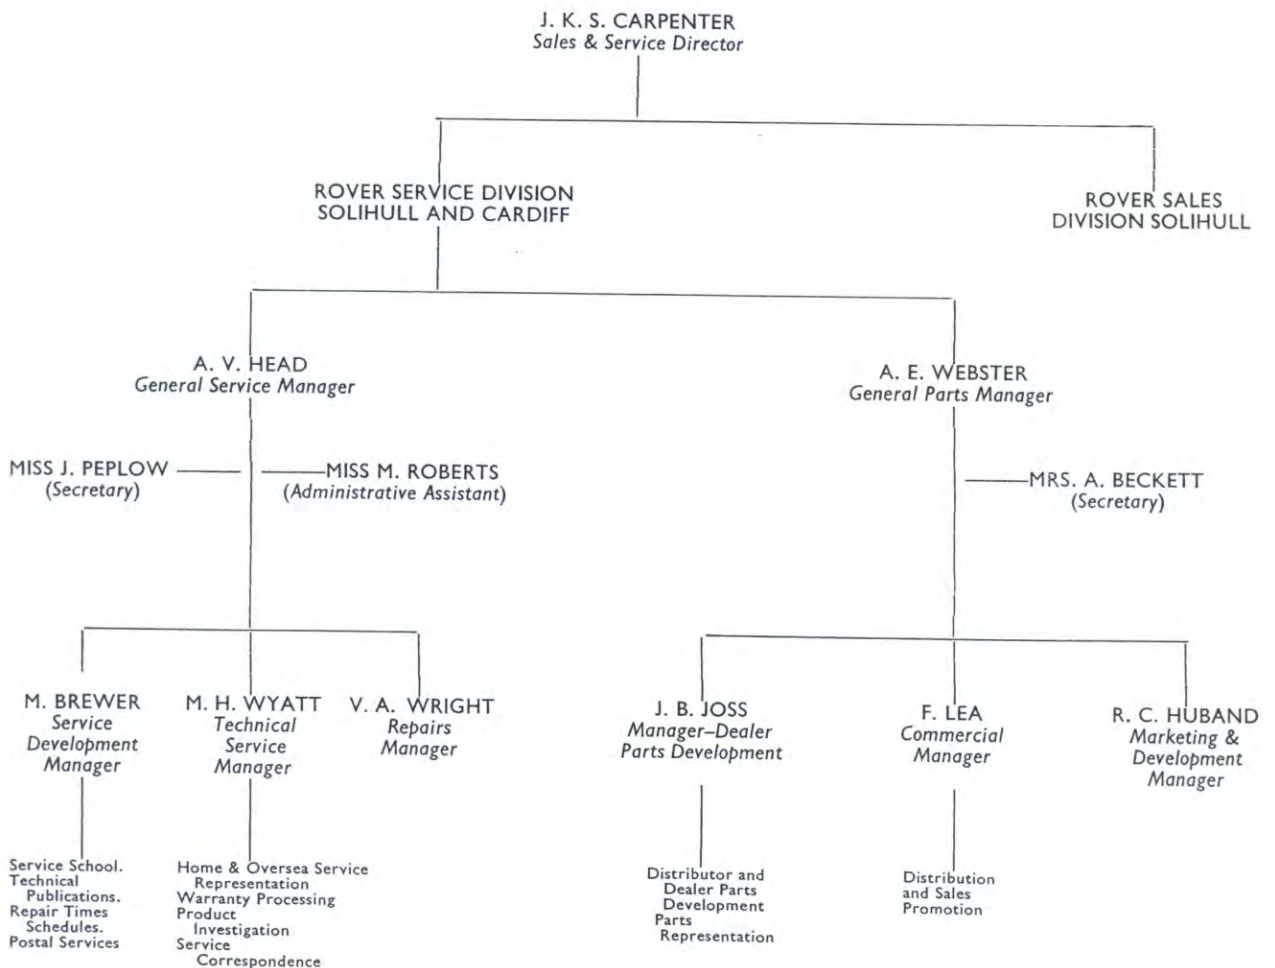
J. K. S. CARPENTER
Sales & Service Director

ROVER SERVICE DIVISION
SOLIHULL AND CARDIFF

ROVER SALES
DIVISION SOLIHULL

A. V. HEAD
General Service Manager

MISS J. PEPLOW
(Secretary)

MISS M. ROBERTS
(Administrative Assistant)

A. E. WEBSTER
General Parts Manager

MRS. A. BECKETT
(Secretary)

M. BREWER
Service Development Manager

Service School. Technical Publications. Repair Times Schedules. Postal Services

M. H. WYATT
Technical Service Manager

Home & Oversea Service Representation
Warranty Processing
Product Investigation
Service Correspondence

V. A. WRIGHT
Repairs Manager

J. B. JOSS
Manager–Dealer Parts Development

Distributor and Dealer Parts Development
Parts Representation

F. LEA
Commercial Manager

Distribution and Sales Promotion

R. C. HUBAND
Marketing & Development Manager